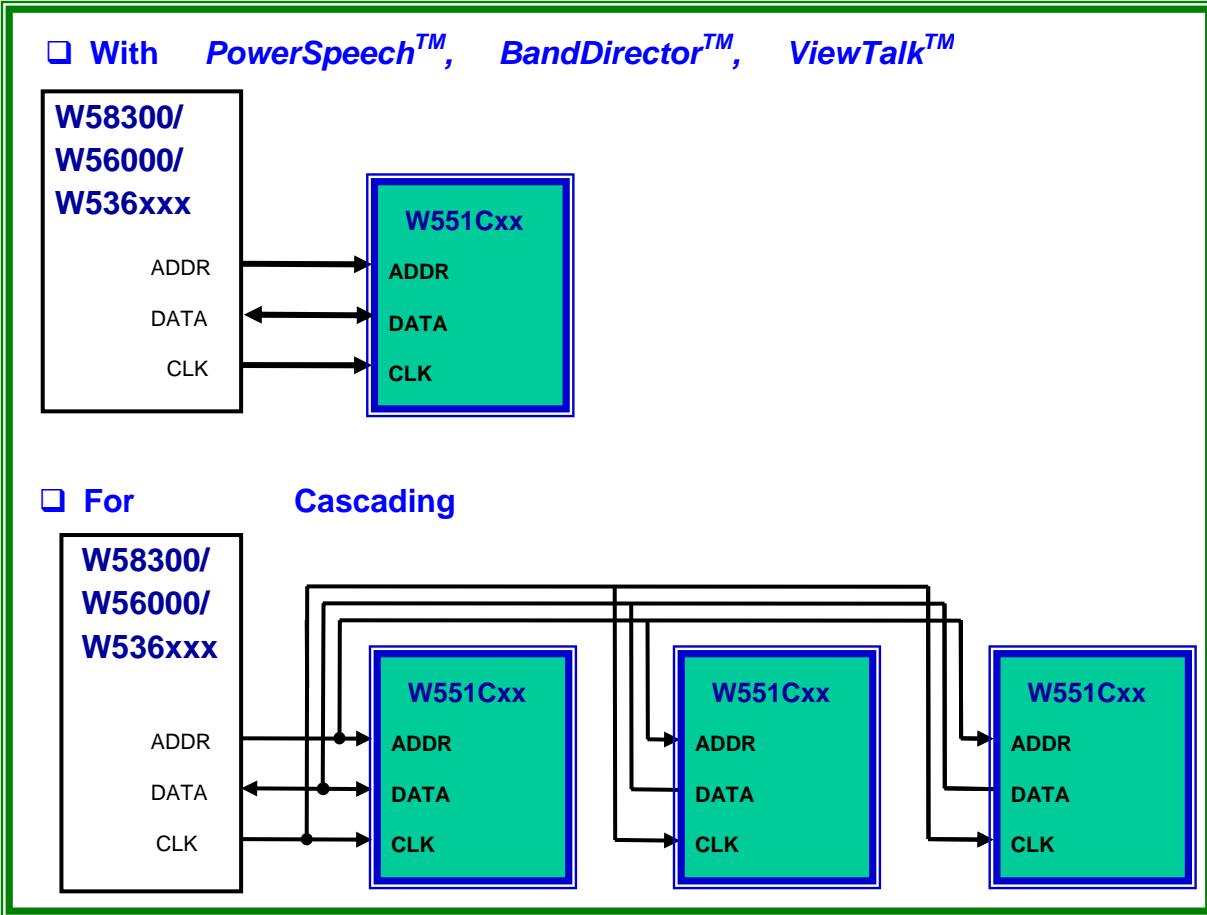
❑ With *PowerSpeech*$^{TM}$, *BandDirector*$^{TM}$, *ViewTalk*$^{TM}$

W58300/
W56000/
W536xxx

ADDR
DATA
CLK

W551Cxx
ADDR
DATA
CLK

❑ For Cascading

W58300/
W56000/
W536xxx

ADDR
DATA
CLK

W551Cxx
ADDR
DATA
CLK

W551Cxx
ADDR
DATA
CLK

W551Cxx
ADDR
DATA
CLK